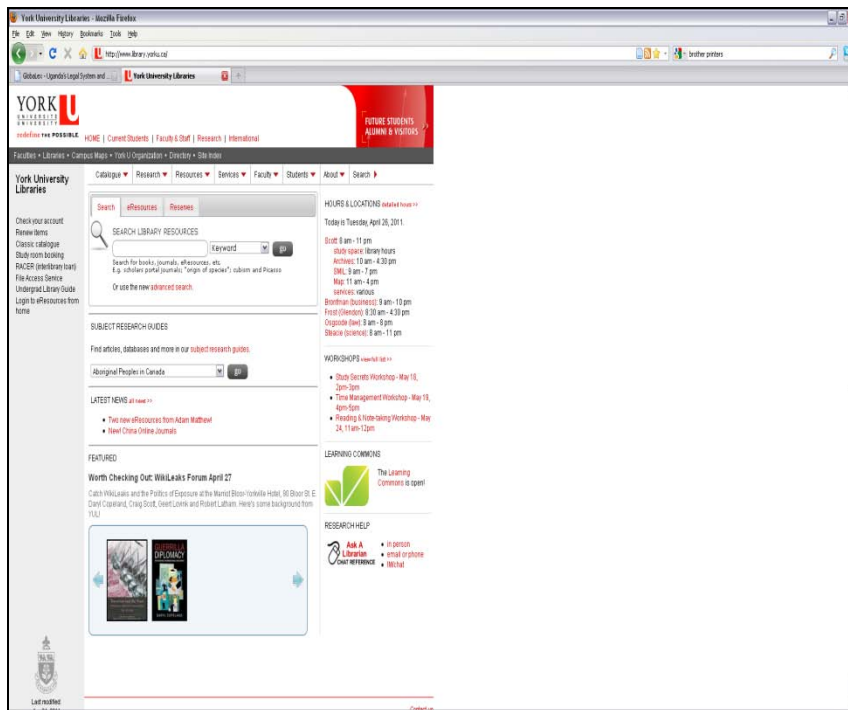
York University Libraries - Mozilla Firefox
File Edit View History Bookmarks Tools Help
http://www.library.yorku.ca/
brother printers
GlobaLex - Uganda's Legal System and ...
York University Libraries

YORK U
UNIVERSITÉ UNIVERSITY
redefine THE POSSIBLE
HOME | Current Students | Faculty & Staff | Research | International
FUTURE STUDENTS ALUMNI & VISITORS
Faculties • Libraries • Campus Maps • York U Organization • Directory • Site Index

York University Libraries
Catalogue ▾ Research ▾ Resources ▾ Services ▾ Faculty ▾ Students ▾ About ▾ Search ▸

Check your account
Renew items
Classic catalogue
Study room booking
RACER (interlibrary loan)
File Access Service
Undergrad Library Guide
Login to eResources from home

Search eResources Reserves
SEARCH LIBRARY RESOURCES
Keyword
go
Search for books, journals, eResources, etc.
E.g. scholars portal journals; "origin of species" cubism and Picasso
Or use the new advanced search.

SUBJECT RESEARCH GUIDES
Find articles, databases and more in our subject research guides.
Aboriginal Peoples in Canada
go

LATEST NEWS all news >>
• Two new eResources from Adam Matthew!
• New! China Online Journals

FEATURED
Worth Checking Out: WikiLeaks Forum April 27
Catch WikiLeaks and the Politics of Exposure at the Marriot Bloor-Yorkville Hotel, 90 Bloor St. E. Daryl Copeland, Craig Scott, Geert Lovink and Robert Latham. Here's some background from YUL!

GUERRILLA DIPLOMACY

HOURS & LOCATIONS detailed hours >>
Today is Tuesday, April 26, 2011.
Scott: 8 am - 11 pm
study space: library hours
Archives: 10 am - 4:30 pm
SMIL: 9 am - 7 pm
Map: 11 am - 4 pm
services: various
Bronfman (business): 9 am - 10 pm
Frost (Glendon): 8:30 am - 4:30 pm
Osgoode (law): 8 am - 8 pm
Steacie (science): 8 am - 11 pm

WORKSHOPS view full list >>
• Study Secrets Workshop - May 18, 2pm-3pm
• Time Management Workshop - May 18, 4pm-5pm
• Reading & Note-taking Workshop - May 24, 11am-12pm

LEARNING COMMONS
The Learning Commons is open!

RESEARCH HELP
Ask A Librarian CHAT REFERENCE
• in person
• email or phone
• IMchat

Last modified
Contact us